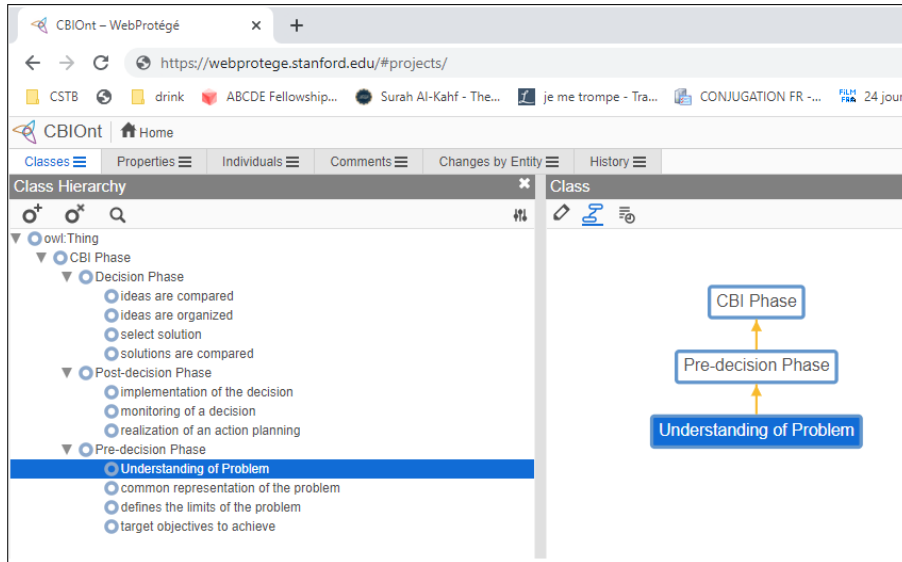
CBIOnt – WebProtégé ×
+
https://webprotege.stanford.edu/#projects/
CSTB drink ABCDE Fellowship... Surah Al-Kahf - The... je me trompe - Tra... CONJUGATION FR -... 24 jour

CBIOnt Home
Classes Properties Individuals Comments Changes by Entity History

Class Hierarchy
owl:Thing
CBI Phase
Decision Phase
ideas are compared
ideas are organized
select solution
solutions are compared
Post-decision Phase
implementation of the decision
monitoring of a decision
realization of an action planning
Pre-decision Phase
Understanding of Problem
common representation of the problem
defines the limits of the problem
target objectives to achieve

Class
CBI Phase
Pre-decision Phase
Understanding of Problem